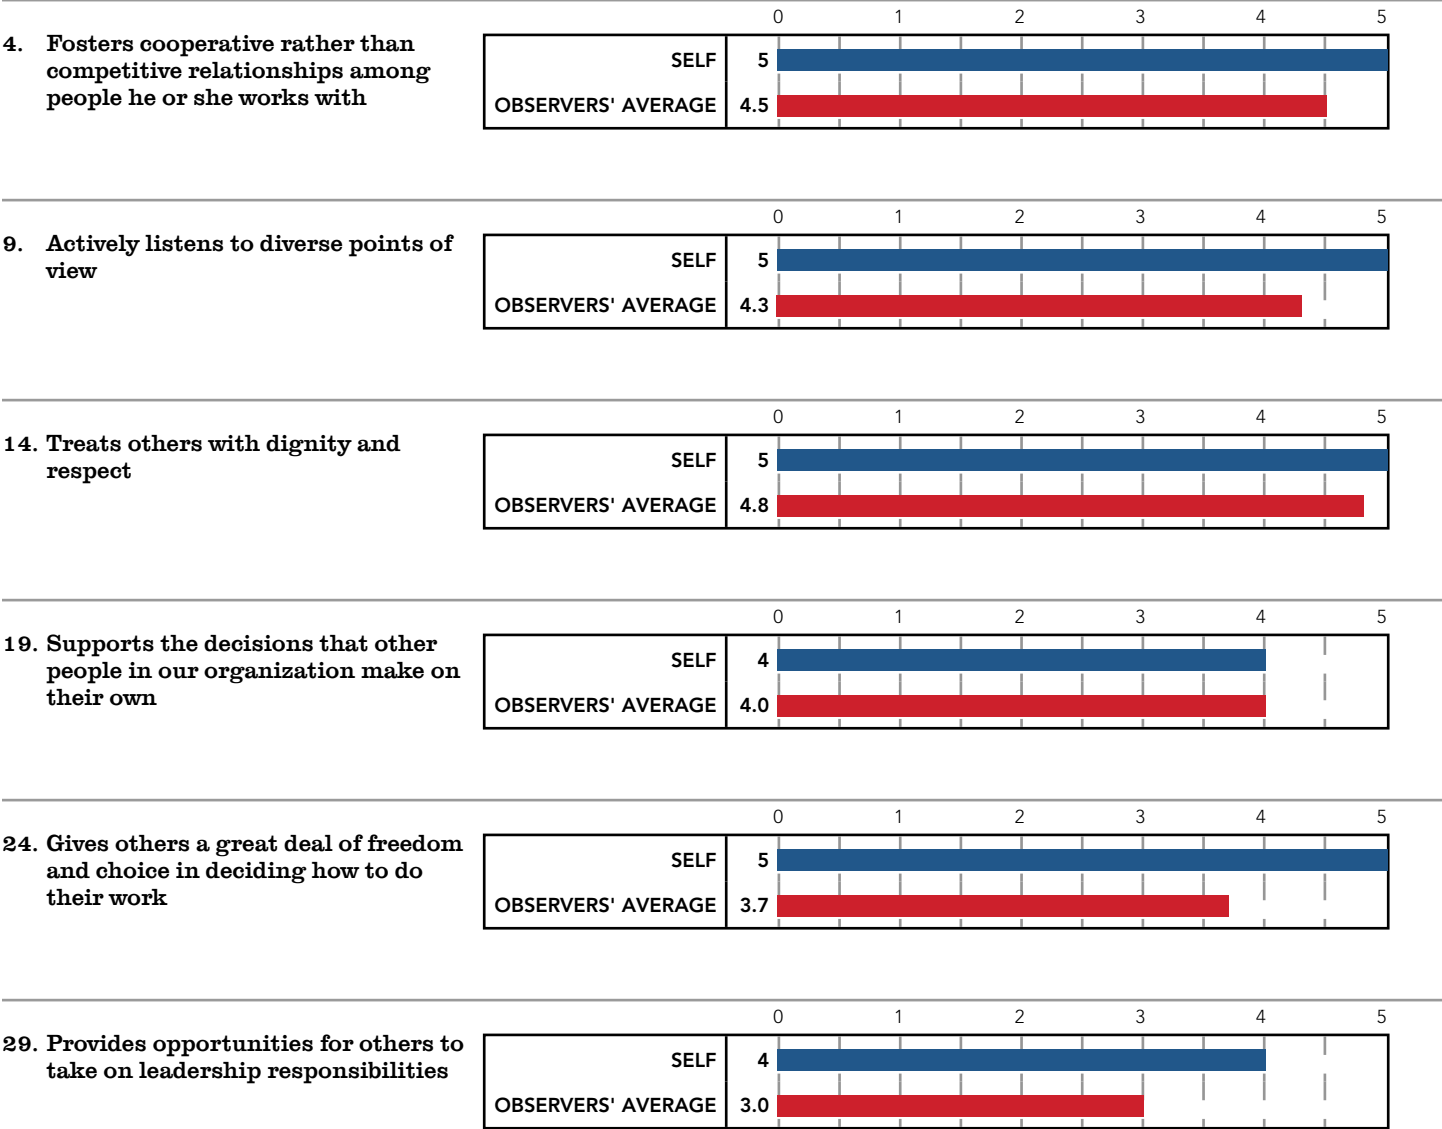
4. Fosters cooperative rather than competitive relationships among people he or she works with

0 1 2 3 4 5

| | | |
|---|---|---|
| SELF | 5 | |
| OBSERVERS' AVERAGE | 4.5 | |

9. Actively listens to diverse points of view

0 1 2 3 4 5

| | | |
|---|---|---|
| SELF | 5 | |
| OBSERVERS' AVERAGE | 4.3 | |

14. Treats others with dignity and respect

0 1 2 3 4 5

| | | |
|---|---|---|
| SELF | 5 | |
| OBSERVERS' AVERAGE | 4.8 | |

19. Supports the decisions that other people in our organization make on their own

0 1 2 3 4 5

| | | |
|---|---|---|
| SELF | 4 | |
| OBSERVERS' AVERAGE | 4.0 | |

24. Gives others a great deal of freedom and choice in deciding how to do their work

0 1 2 3 4 5

| | | |
|---|---|---|
| SELF | 5 | |
| OBSERVERS' AVERAGE | 3.7 | |

29. Provides opportunities for others to take on leadership responsibilities

0 1 2 3 4 5

| | | |
|---|---|---|
| SELF | 4 | |
| OBSERVERS' AVERAGE | 3.0 | |